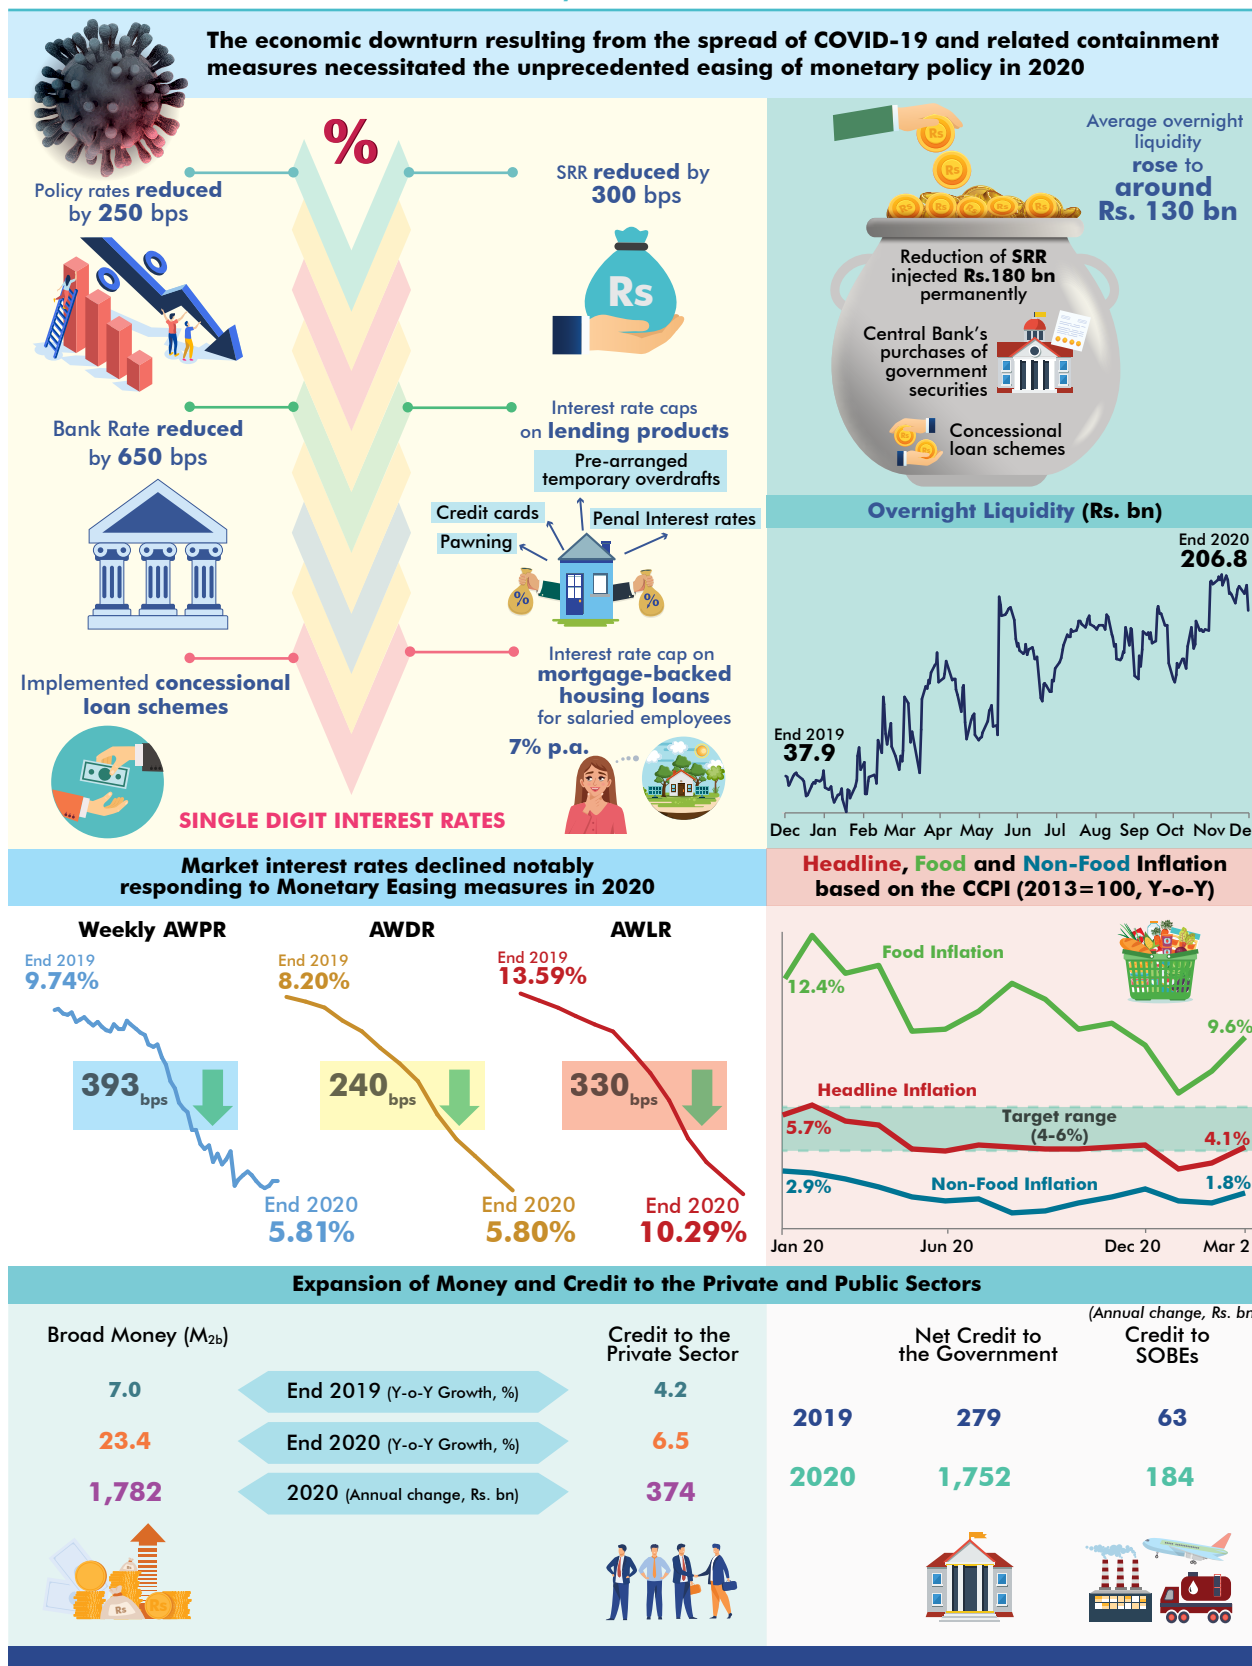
The economic downturn resulting from the spread of COVID-19 and related containment measures necessitated the unprecedented easing of monetary policy in 2020

%

Policy rates reduced by 250 bps

SRR reduced by 300 bps

Rs

Average overnight liquidity rose to around Rs. 130 bn

Rs

Reduction of SRR injected Rs.180 bn permanently

Central Bank's purchases of government securities

Concessional loan schemes

Bank Rate reduced by 650 bps

Interest rate caps on lending products

Pre-arranged temporary overdrafts

Credit cards

Penal Interest rates

Pawning

%

%

Implemented concessional loan schemes

Interest rate cap on mortgage-backed housing loans for salaried employees

7% p.a.

SINGLE DIGIT INTEREST RATES

Overnight Liquidity (Rs. bn)

End 2020
206.8

End 2019
37.9

Dec Jan Feb Mar Apr May Jun Jul Aug Sep Oct Nov De

Market interest rates declined notably responding to Monetary Easing measures in 2020

Weekly AWPR

End 2019
9.74%

393 bps

End 2020
5.81%

AWDR

End 2019
8.20%

240 bps

End 2020
5.80%

AWLR

End 2019
13.59%

330 bps

End 2020
10.29%

Headline, Food and Non-Food Inflation based on the CCPI (2013=100, Y-o-Y)

Food Inflation

12.4%

9.6%

Headline Inflation

5.7%

Target range (4-6%)

4.1%

2.9%

Non-Food Inflation

1.8%

Jan 20 Jun 20 Dec 20 Mar 2

Expansion of Money and Credit to the Private and Public Sectors

(Annual change, Rs. bn

| Broad Money ($M_{2b}$) | | Credit to the Private Sector |
|---|---|---|
| 7.0 | End 2019 (Y-o-Y Growth, %) | 4.2 |
| 23.4 | End 2020 (Y-o-Y Growth, %) | 6.5 |
| 1,782 | 2020 (Annual change, Rs. bn) | 374 |

| | Net Credit to the Government | Credit to SOBEs |
|---|---|---|
| 2019 | 279 | 63 |
| 2020 | 1,752 | 184 |

Rs
Rs